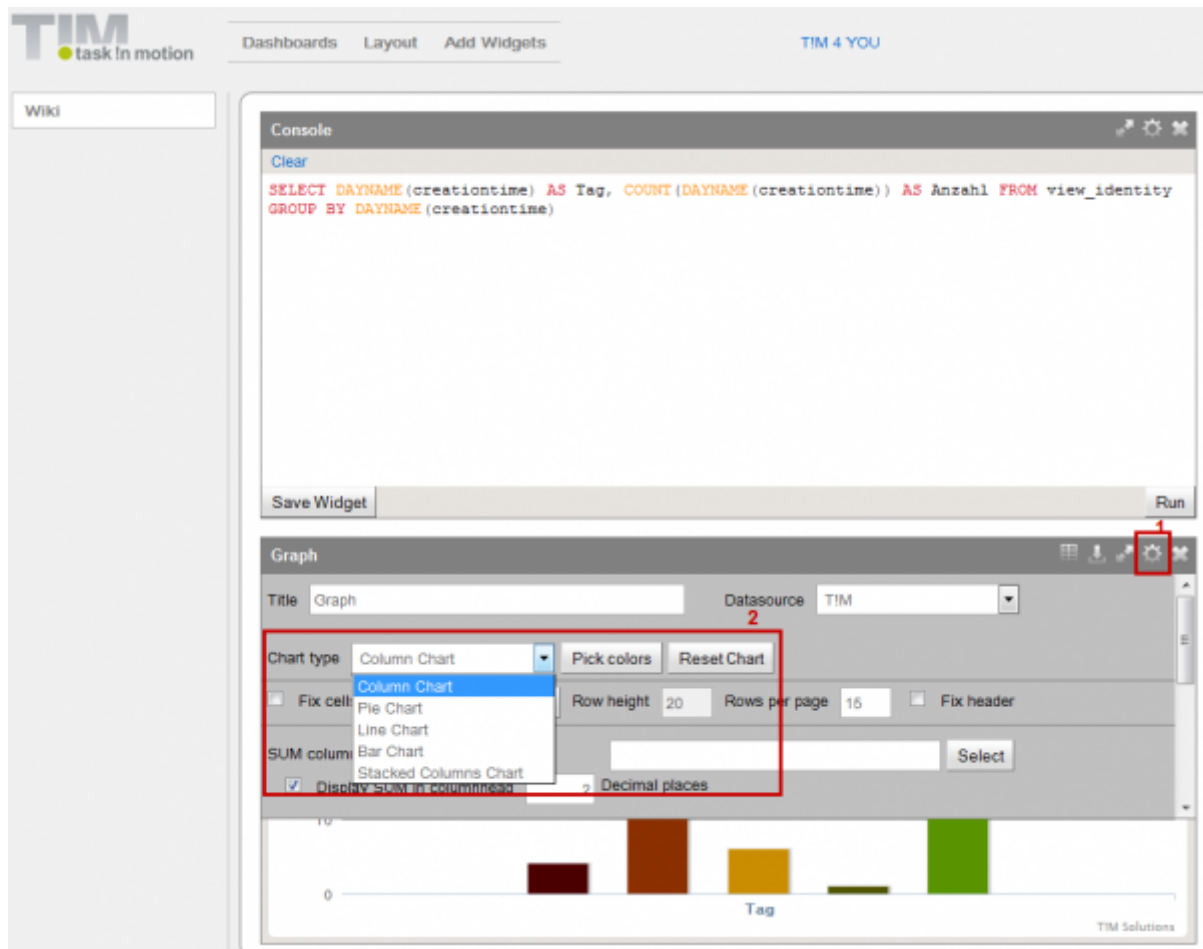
TIM task in motion

Dashboards Layout Add Widgets

T!M 4 YOU

Wiki

Console

Clear

SELECT DAYNAME(creationtime) AS Tag, COUNT(DAYNAME(creationtime)) AS Anzahl FROM view_identity GROUP BY DAYNAME(creationtime)

Save Widget

Run

1

Graph

Title Graph

Datasource T!M

2

Chart type Column Chart

Pick colors

Reset Chart

Column Chart
Pie Chart
Line Chart
Bar Chart
Stacked Columns Chart

Fix cell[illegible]

Row height 20

Rows per page 15

Fix header

SUM colum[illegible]

Select

Disp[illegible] SUM in columnhead

2

Decimal places

10

0

Tag

T!M Solutions